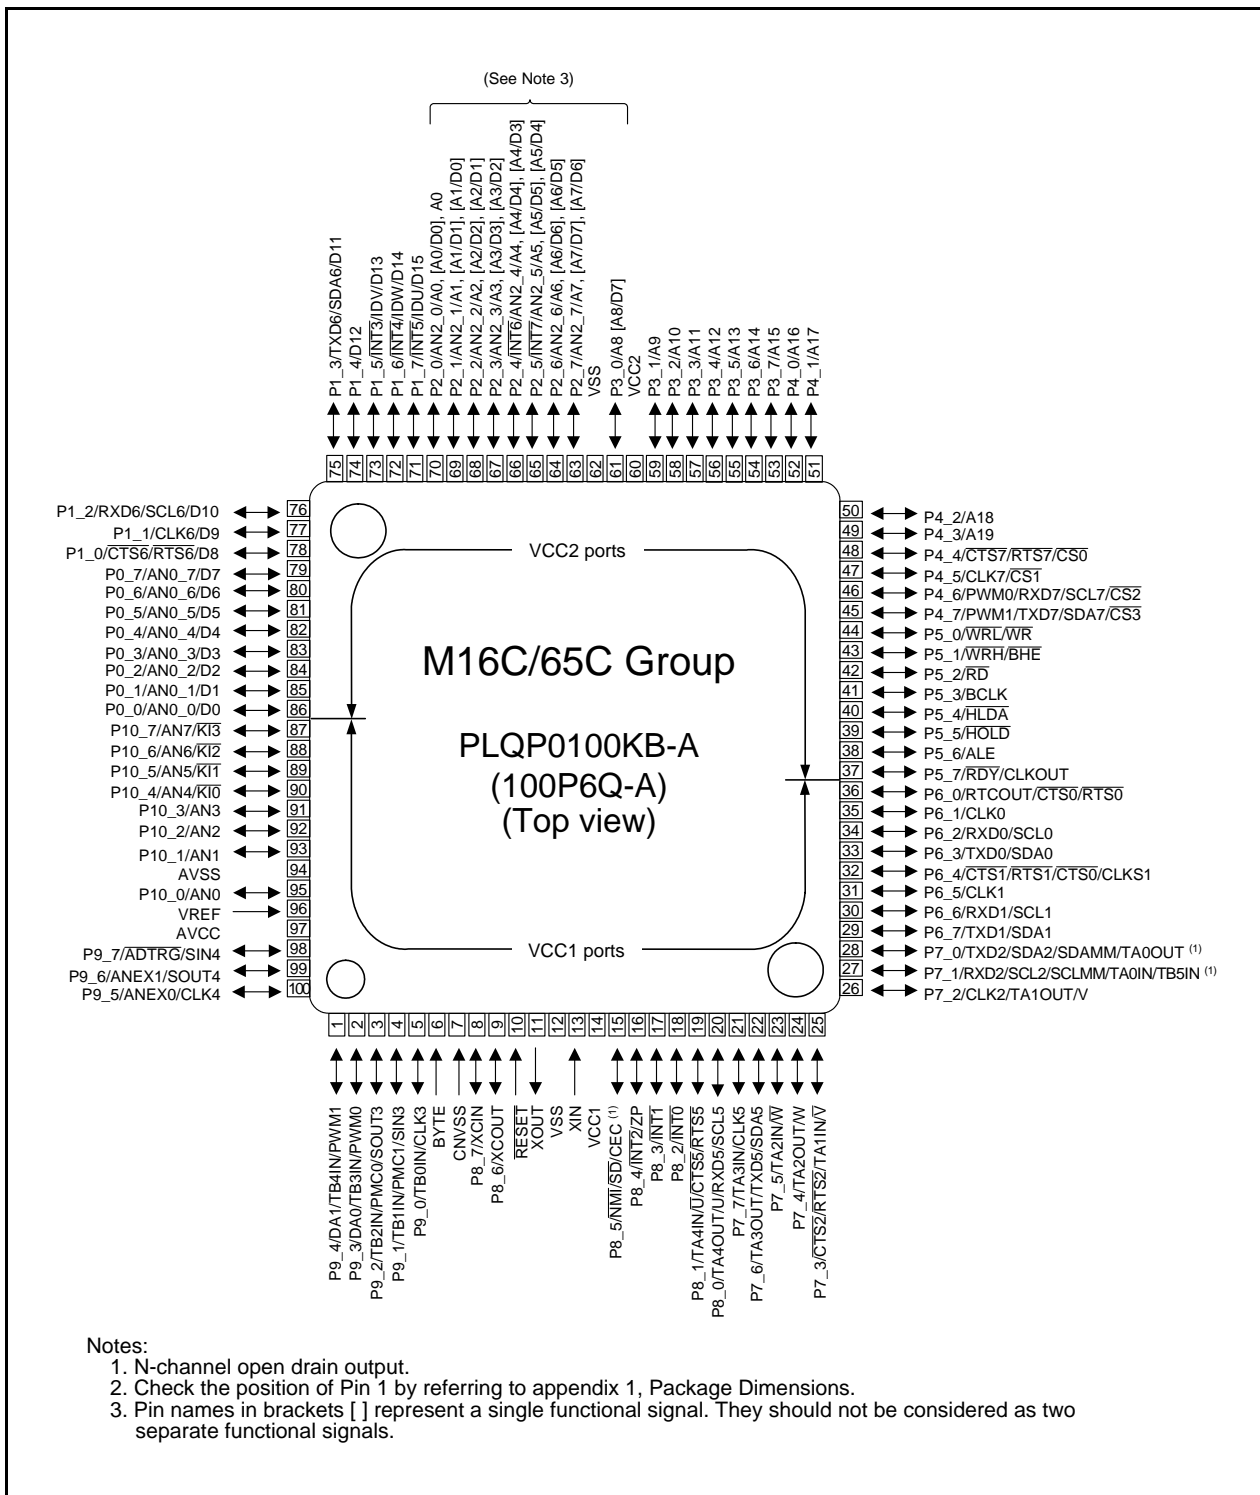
(See Note 3)

P1_3/TXD6/SDA6/D11
P1_4/D12
P1_5/$\overline{INT3}$/IDV/D13
P1_6/$\overline{INT4}$/IDW/D14
P1_7/$\overline{INT5}$/IDU/D15
P2_0/AN2_0/A0, [A0/D0], A0
P2_1/AN2_1/A1, [A1/D1], [A1/D0]
P2_2/AN2_2/A2, [A2/D2], [A2/D1]
P2_3/AN2_3/A3, [A3/D3], [A3/D2]
P2_4/$\overline{INT6}$/AN2_4/A4, [A4/D4], [A4/D3]
P2_5/$\overline{INT7}$/AN2_5/A5, [A5/D5], [A5/D4]
P2_6/AN2_6/A6, [A6/D6], [A6/D5]
P2_7/AN2_7/A7, [A7/D7], [A7/D6]
VSS
P3_0/A8 [A8/D7]
VCC2
P3_1/A9
P3_2/A10
P3_3/A11
P3_4/A12
P3_5/A13
P3_6/A14
P3_7/A15
P4_0/A16
P4_1/A17

75 74 73 72 71 70 69 68 67 66 65 64 63 62 61 60 59 58 57 56 55 54 53 52 51

P1_2/RXD6/SCL6/D10 76
P1_1/CLK6/D9 77
P1_0/$\overline{CTS6}$/$\overline{RTS6}$/D8 78
P0_7/AN0_7/D7 79
P0_6/AN0_6/D6 80
P0_5/AN0_5/D5 81
P0_4/AN0_4/D4 82
P0_3/AN0_3/D3 83
P0_2/AN0_2/D2 84
P0_1/AN0_1/D1 85
P0_0/AN0_0/D0 86
P10_7/AN7/$\overline{KI3}$ 87
P10_6/AN6/$\overline{KI2}$ 88
P10_5/AN5/$\overline{KI1}$ 89
P10_4/AN4/$\overline{KI0}$ 90
P10_3/AN3 91
P10_2/AN2 92
P10_1/AN1 93
AVSS 94
P10_0/AN0 95
VREF 96
AVCC 97
P9_7/$\overline{ADTRG}$/SIN4 98
P9_6/ANEX1/SOUT4 99
P9_5/ANEX0/CLK4 100

VCC2 ports

M16C/65C Group

PLQP0100KB-A
(100P6Q-A)
(Top view)

VCC1 ports

50 P4_2/A18
49 P4_3/A19
48 P4_4/$\overline{CTS7}$/$\overline{RTS7}$/$\overline{CS0}$
47 P4_5/CLK7/$\overline{CS1}$
46 P4_6/PWM0/RXD7/SCL7/$\overline{CS2}$
45 P4_7/PWM1/TXD7/SDA7/$\overline{CS3}$
44 P5_0/$\overline{WRL}$/$\overline{WR}$
43 P5_1/$\overline{WRH}$/$\overline{BHE}$
42 P5_2/$\overline{RD}$
41 P5_3/BCLK
40 P5_4/$\overline{HLDA}$
39 P5_5/$\overline{HOLD}$
38 P5_6/ALE
37 P5_7/$\overline{RDY}$/CLKOUT
36 P6_0/RTCOUT/$\overline{CTS0}$/$\overline{RTS0}$
35 P6_1/CLK0
34 P6_2/RXD0/SCL0
33 P6_3/TXD0/SDA0
32 P6_4/$\overline{CTS1}$/$\overline{RTS1}$/$\overline{CTS0}$/CLKS1
31 P6_5/CLK1
30 P6_6/RXD1/SCL1
29 P6_7/TXD1/SDA1
28 P7_0/TXD2/SDA2/SDAMM/TA0OUT $^{(1)}$
27 P7_1/RXD2/SCL2/SCLMM/TA0IN/TB5IN $^{(1)}$
26 P7_2/CLK2/TA1OUT/V

1 2 3 4 5 6 7 8 9 10 11 12 13 14 15 16 17 18 19 20 21 22 23 24 25

P9_4/DA1/TB4IN/PWM1
P9_3/DA0/TB3IN/PWM0
P9_2/TB2IN/PMC0/SOUT3
P9_1/TB1IN/PMC1/SIN3
P9_0/TB0IN/CLK3
BYTE
CNVSS
P8_7/XCIN
P8_6/XCOUT
$\overline{RESET}$
XOUT
VSS
XIN
VCC1
P8_5/$\overline{NMI}$/$\overline{SD}$/CEC $^{(1)}$
P8_4/$\overline{INT2}$/ZP
P8_3/$\overline{INT1}$
P8_2/$\overline{INT0}$
P8_1/TA4IN/$\overline{U}$/$\overline{CTS5}$/$\overline{RTS5}$
P8_0/TA4OUT/U/RXD5/SCL5
P7_7/TA3IN/CLK5
P7_6/TA3OUT/TXD5/SDA5
P7_5/TA2IN/$\overline{W}$
P7_4/TA2OUT/W
P7_3/$\overline{CTS2}$/$\overline{RTS2}$/TA1IN/$\overline{V}$

Notes:
1. N-channel open drain output.
2. Check the position of Pin 1 by referring to appendix 1, Package Dimensions.
3. Pin names in brackets [ ] represent a single functional signal. They should not be considered as two separate functional signals.